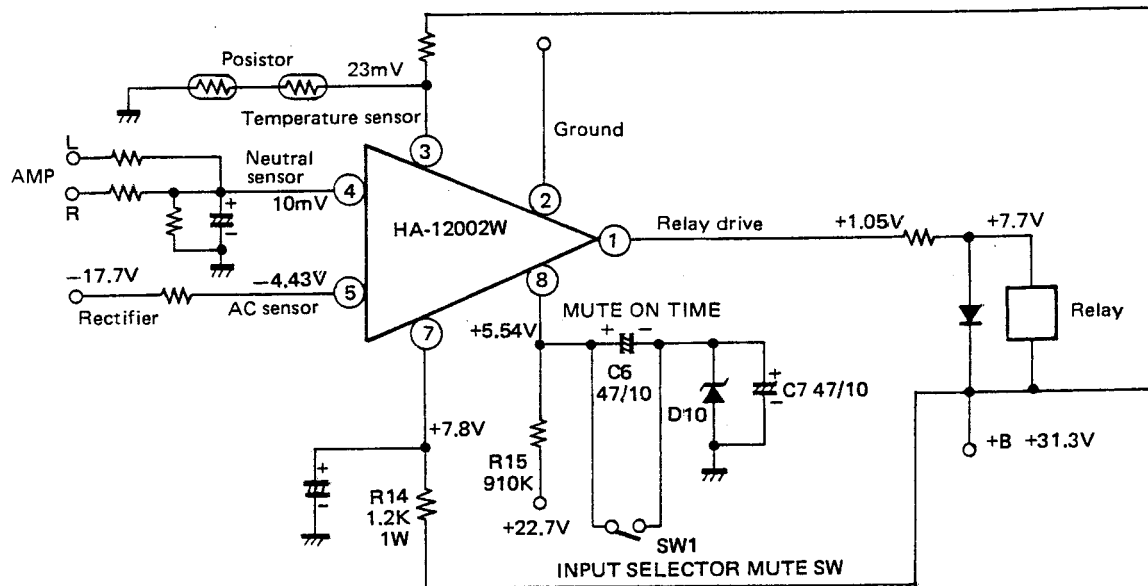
Posistor
23mV
Temperature sensor
Ground
L
AMP
R
Neutral sensor
10mV
+
−
3
4
2
HA-12002W
1
Relay drive
+1.05V
+7.7V
−17.7V
−4.43V
5
8
Rectifier
AC sensor
MUTE ON TIME
+ −
Relay
7
+5.54V
C6
47/10
+
−
C7 47/10
D10
+7.8V
+
−
R15
910K
+B +31.3V
R14
1.2K
1W
+22.7V
SW1
INPUT SELECTOR MUTE SW